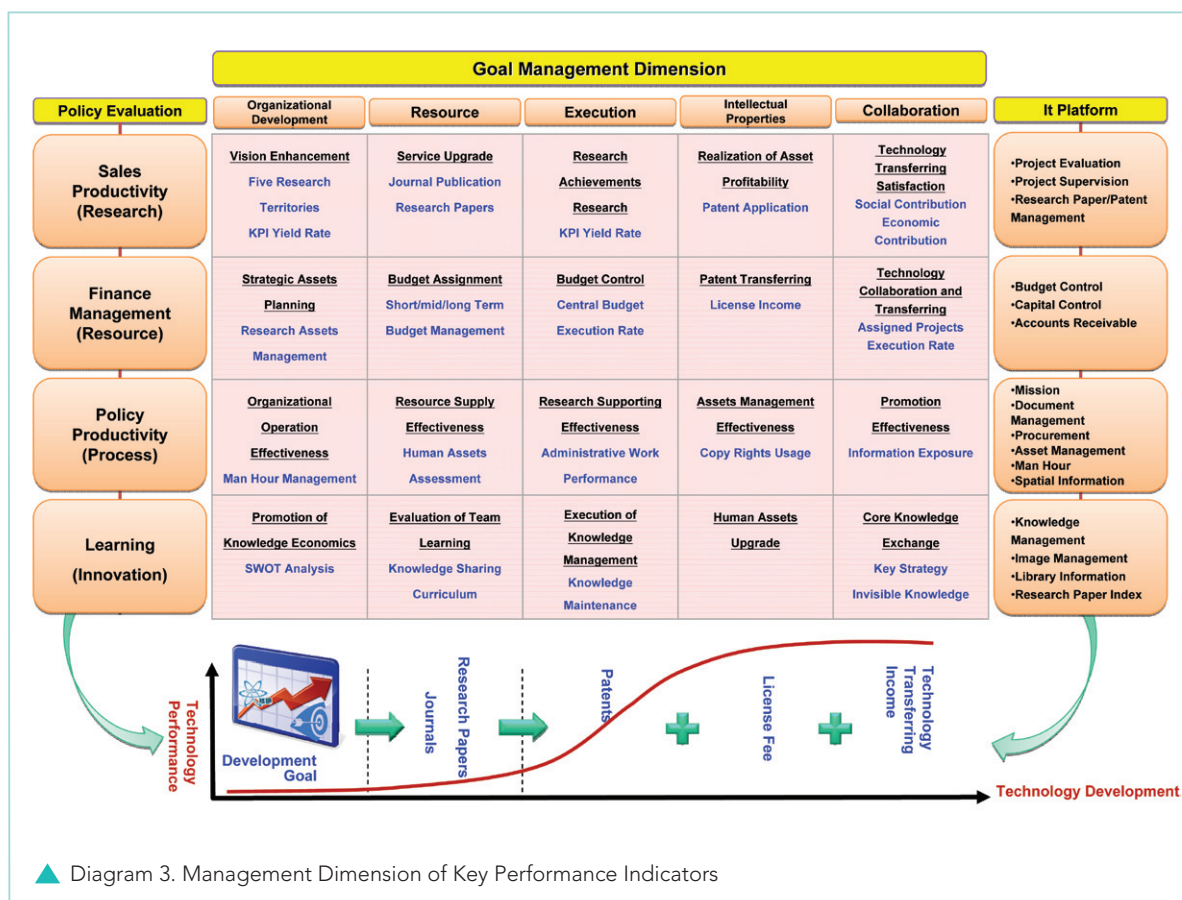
Goal Management Dimension

| Policy Evaluation | Organizational Development | Resource | Execution | Intellectual Properties | Collaboration | It Platform |
|---|---|---|---|---|---|---|
| Sales Productivity (Research) | Vision Enhancement Five Research Territories KPI Yield Rate | Service Upgrade Journal Publication Research Papers | Research Achievements Research KPI Yield Rate | Realization of Asset Profitability Patent Application | Technology Transferring Satisfaction Social Contribution Economic Contribution | •Project Evaluation •Project Supervision •Research Paper/Patent Management |
| Finance Management (Resource) | Strategic Assets Planning Research Assets Management | Budget Assignment Short/mid/long Term Budget Management | Budget Control Central Budget Execution Rate | Patent Transferring License Income | Technology Collaboration and Transferring Assigned Projects Execution Rate | •Budget Control •Capital Control •Accounts Receivable |
| Policy Productivity (Process) | Organizational Operation Effectiveness Man Hour Management | Resource Supply Effectiveness Human Assets Assessment | Research Supporting Effectiveness Administrative Work Performance | Assets Management Effectiveness Copy Rights Usage | Promotion Effectiveness Information Exposure | •Mission •Document Management •Procurement •Asset Management •Man Hour •Spatial Information |
| Learning (Innovation) | Promotion of Knowledge Economics SWOT Analysis | Evaluation of Team Learning Knowledge Sharing Curriculum | Execution of Knowledge Management Knowledge Maintenance | Human Assets Upgrade | Core Knowledge Exchange Key Strategy Invisible Knowledge | •Knowledge Management •Image Management •Library Information •Research Paper Index |

Technology Performance

Development Goal

Journals Research Papers

Patents

License Fee

Technology Transferring Income

Technology Development

Diagram 3. Management Dimension of Key Performance Indicators